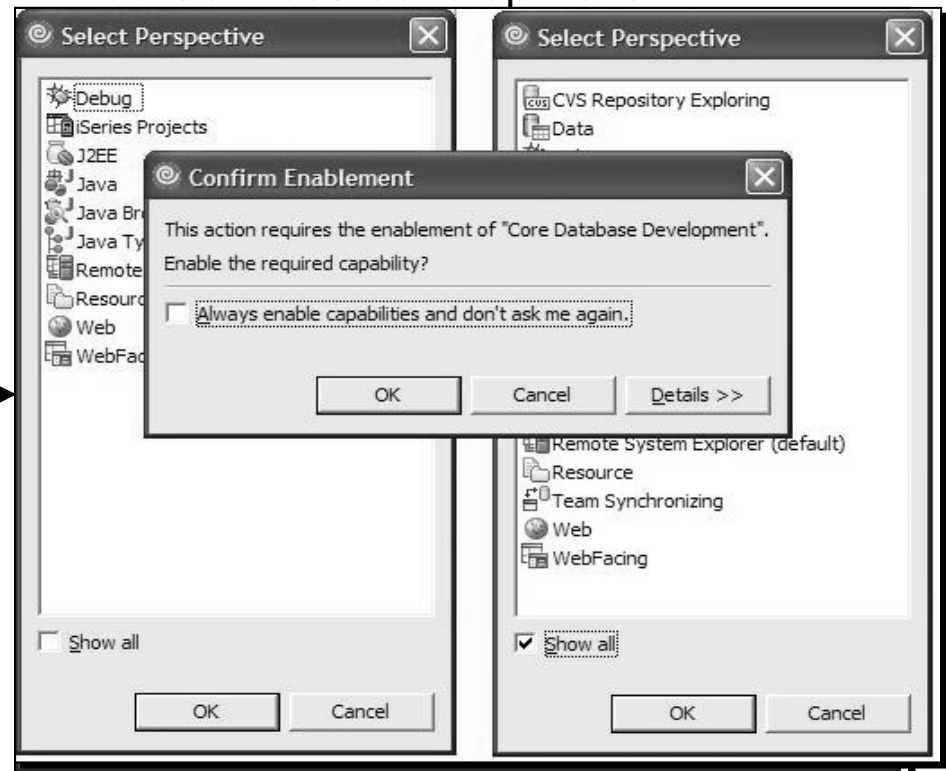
Select Perspective

Debug
iSeries Projects
J2EE
Java
Java Br
Java Ty
Remote
Resourc
Web
WebFac

Show all

OK Cancel

Select Perspective

CVS Repository Exploring
Data

Remote System Explorer (default)
Resource
Team Synchronizing
Web
WebFacing

Show all

OK Cancel

Confirm Enablement

This action requires the enablement of "Core Database Development".
Enable the required capability?

Always enable capabilities and don't ask me again.

OK Cancel Details >>